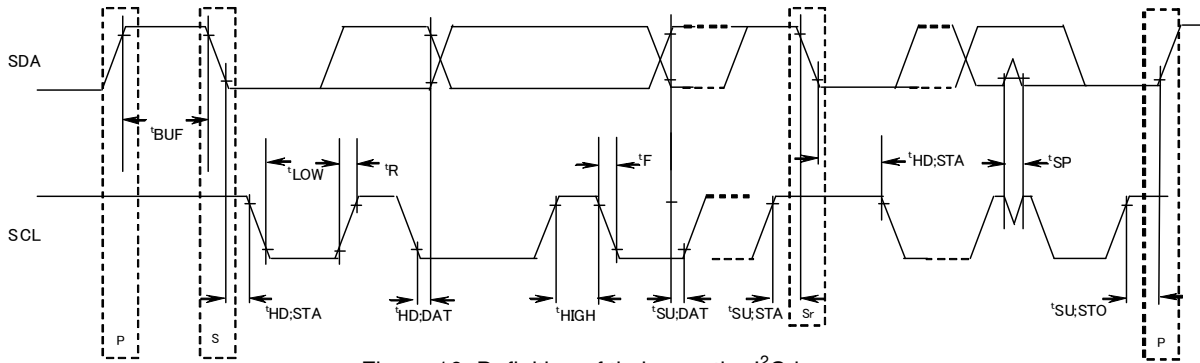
SDA

SCL

$t_{BUF}$

$t_{LOW}$

$t_{R}$

$t_{F}$

$t_{HD;STA}$

$t_{SP}$

$t_{HD;STA}$

$t_{HD;DAT}$

$t_{HIGH}$

$t_{SU;DAT}$

$t_{SU;STA}$

$t_{SU;STO}$

P

S

Sr

P

Figure 16. Definition of timing on the $I^2C$-bus